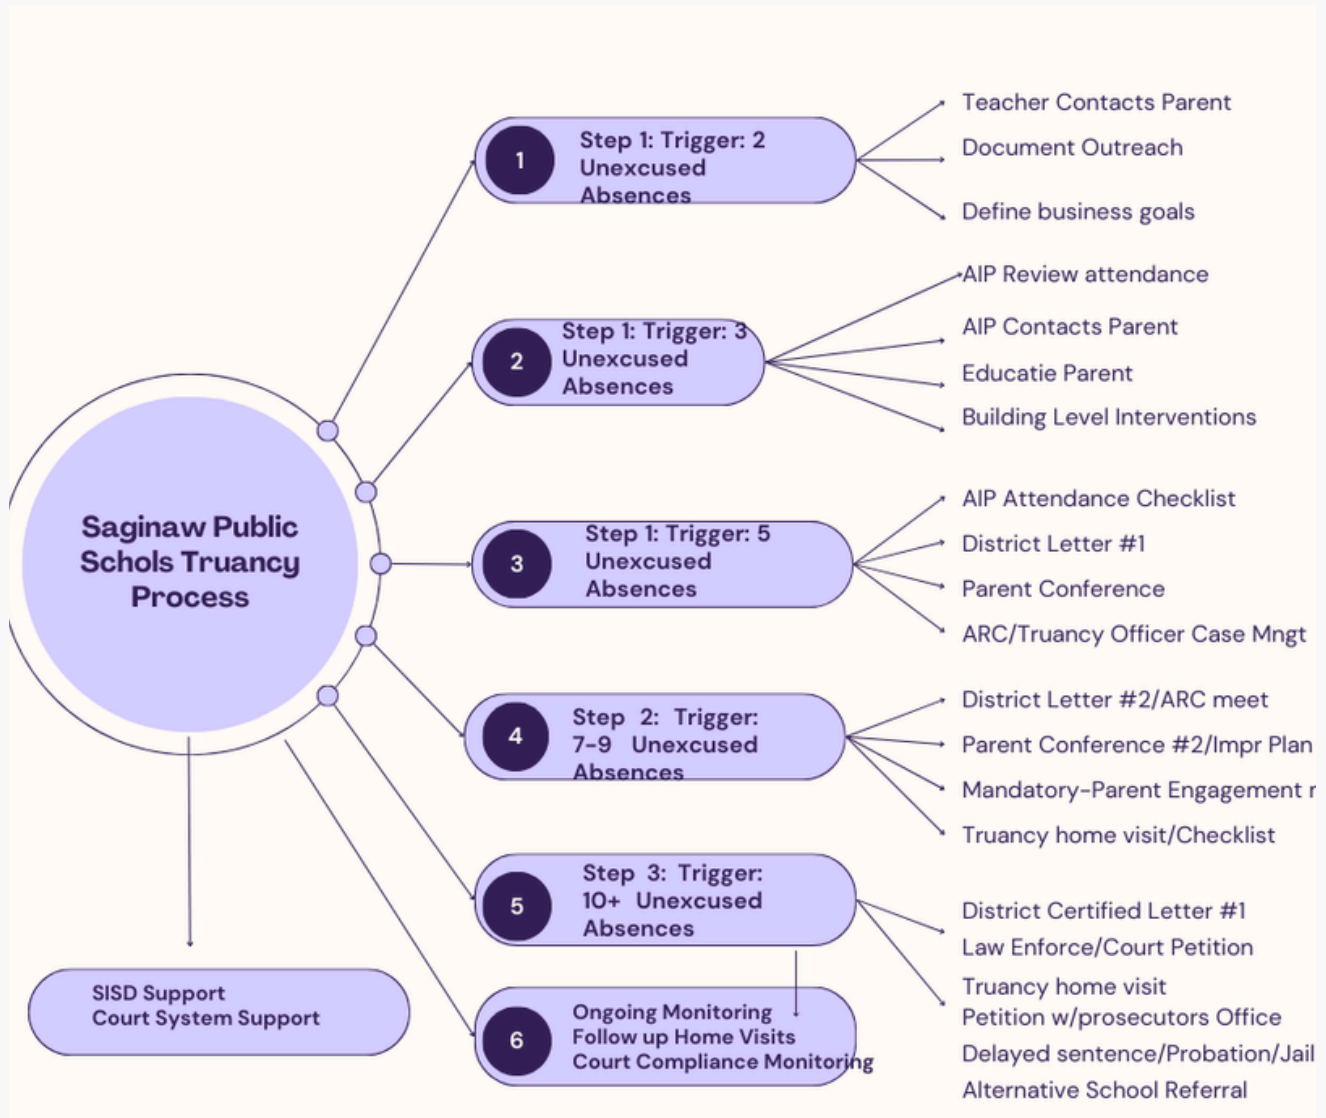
Saginaw Public Schols Truancy Process

1
Step 1: Trigger: 2 Unexcused Absences

Teacher Contacts Parent
Document Outreach
Define business goals

2
Step 1: Trigger: 3 Unexcused Absences

AIP Review attendance
AIP Contacts Parent
Educatie Parent
Building Level Interventions

3
Step 1: Trigger: 5 Unexcused Absences

AIP Attendance Checklist
District Letter #1
Parent Conference
ARC/Truancy Officer Case Mngt

4
Step 2: Trigger: 7-9 Unexcused Absences

District Letter #2/ARC meet
Parent Conference #2/Impr Plan
Mandatory-Parent Engagement r
Truancy home visit/Checklist

5
Step 3: Trigger: 10+ Unexcused Absences

District Certified Letter #1
Law Enforce/Court Petition
Truancy home visit
Petition w/prosecutors Office
Delayed sentence/Probation/Jail
Alternative School Referral

6
Ongoing Monitoring
Follow up Home Visits
Court Compliance Monitoring

SISD Support
Court System Support